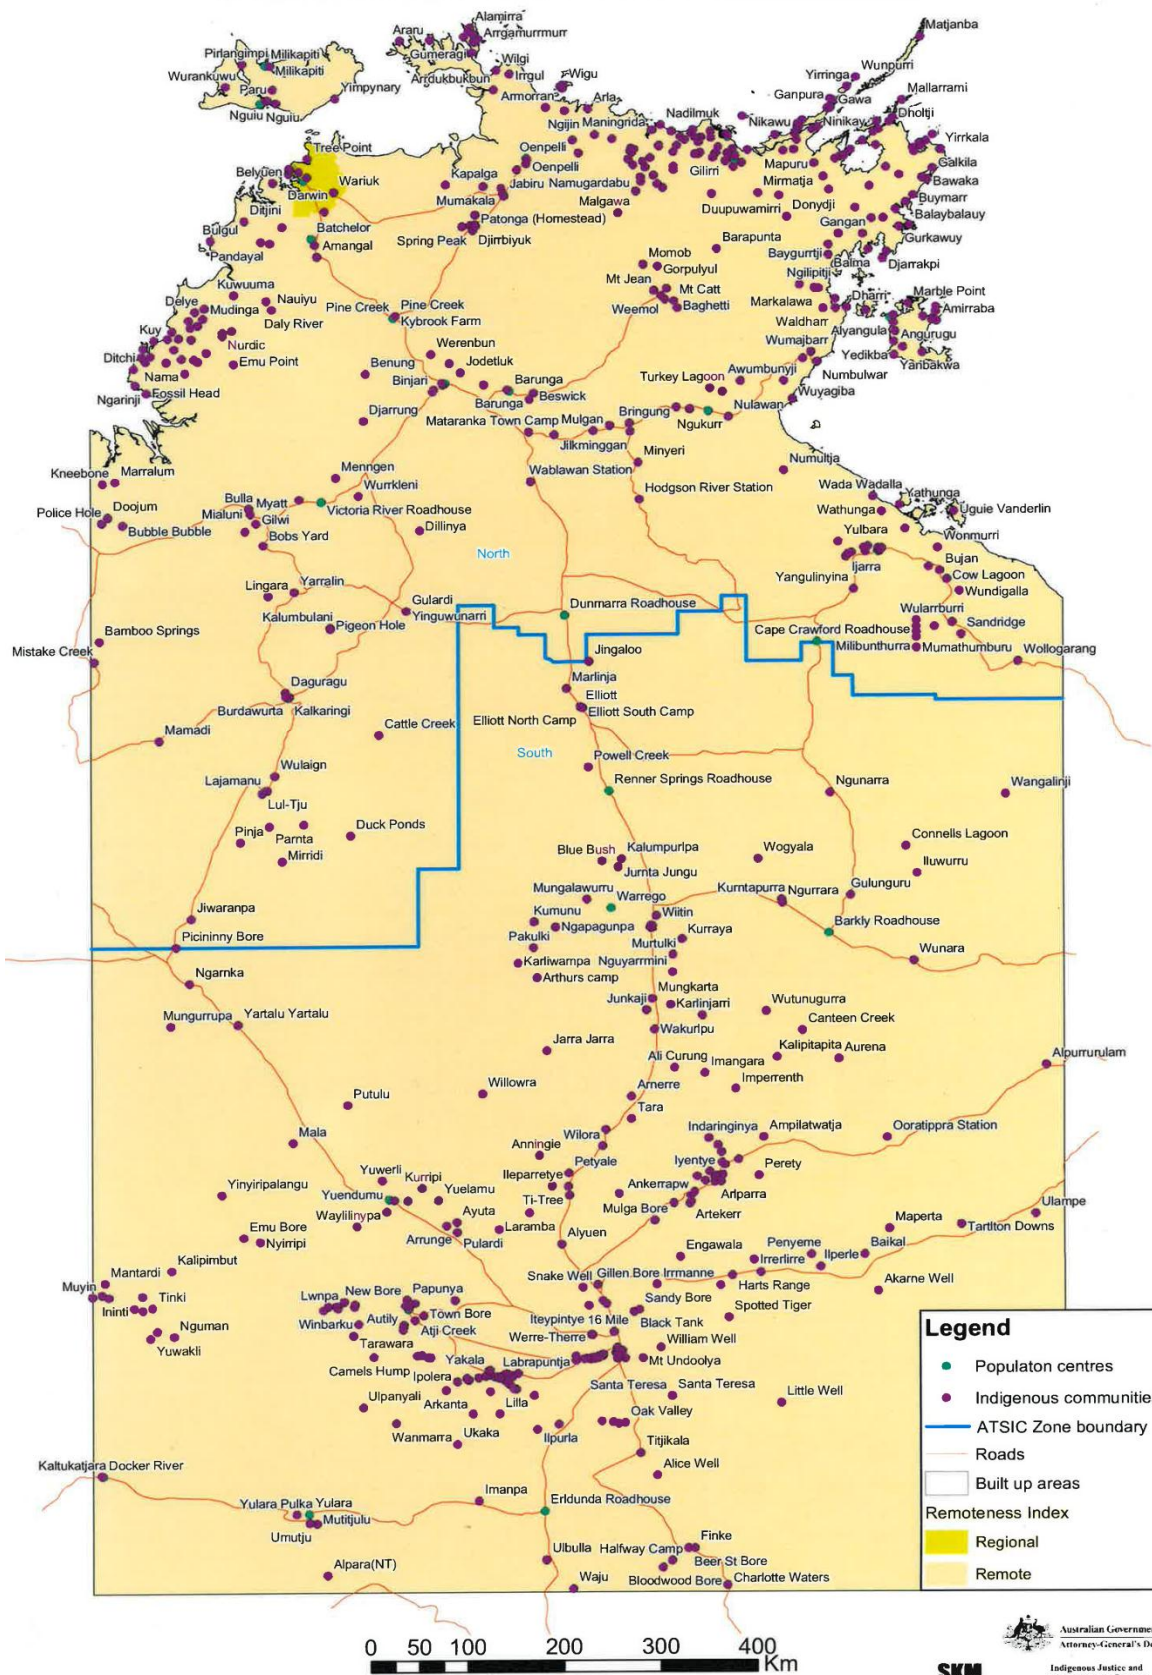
Alamirra
Araru
Arrgamurrmurr
Pirlangimpi
Milikapiti
Milikapiti
Gumeragi
Wilgi
Wurankuwu
Ardukbukbun
Irrgul
Wigu
Paru
Yimpynary
Nguiu
Nguiu
Amorran
Arla
Wunpuri
Matjanba
Yirringa
Ganpura
Gawa
Mallarrami
Ngijin
Maningrida
Nadilmuk
Nikawu
Ninikay
Dholtji
Tree Point
Oenpelli
Yirrkala
Oenpelli
Gilirri
Mapuru
Galkila
Belyuen
Kapalga
Wariuk
Jabiru
Namugardabu
Mirrnatja
Bawaka
Darwin
Mumakala
Malgawa
Duupuwamirri
Donydji
Buymarr
Ditjini
Patonga (Homestead)
Gangan
Balaybalauy
Bulgul
Batchelor
Djirrbiyuk
Barapunta
Gurkawuy
Amangal
Spring Peak
Pandayal
Momob
Baygurrtji
Balma
Djarrakpi
Gorpulyul
Ngilipitji
Kuwuuma
Mt Jean
Mt Catt
Dharri
Marble Point
Delye
Nauiyu
Pine Creek
Pine Creek
Weemol
Baghetti
Markalawa
Amirraba
Mudinga
Kybrook Farm
Waldharr
Kuy
Daly River
Alyangula
Angurugu
Nurdic
Werenbun
Wumajbarr
Ditchi
Yedikba
Emu Point
Benung
Jodetluk
Yanbakwa
Numbulwar
Nama
Binjari
Barunga
Turkey Lagoon
Awumbunyji
Fossil Head
Ngarinji
Barunga
Beswick
Wuyagiba
Bringung
Nulawan
Djarrung
Mataranka
Town Camp
Mulgan
Ngukurr
Jilkminggan
Minyeri
Numultja
Mennen
Kneebone
Marralum
Wablawan Station
Wurrkleni
Hodgson River Station
Wada Wadalla
Yathunga
Bulla
Myatt
Police Hole
Doojum
Mialuni
Victoria River Roadhouse
Wathunga
Gilwi
Ouguie Vanderlin
Bubble Bubble
Dillinya
Yulbara
Bobs Yard
Wonmurri
North
Ijarra
Bujan
Cow Lagoon
Yangulinyina
Lingara
Yarralin
Wundigalla
Gulardi
Dunmarra Roadhouse
Wularrburri
Kalumbulani
Yinguwunarri
Sandridge
Bamboo Springs
Pigeon Hole
Cape Crawford Roadhouse
Jingaloo
Milibunthurra
Mumathumburu
Wollogarang
Mistake Creek
Marlinja
Daguragu
Elliott
Burdawurta
Kalkaringi
Elliott South Camp
Elliott North Camp
Mamadi
Cattle Creek
South
Powell Creek
Wulaign
Ngunarra
Lajamanu
Renner Springs Roadhouse
Wangalinji
Lul-Tju
Duck Ponds
Connells Lagoon
Pinja
Parnta
Blue Bush
Kalumpurlpa
Wogyala
Mirridi
Iluwurru
Jurnta Jungu
Mungalawurru
Kurntapurra
Ngurrara
Gulunguru
Warrego
Jiwaranpa
Kumunu
Wiitin
Barkly Roadhouse
Picininny Bore
Ngapagunpa
Pakulki
Kurraya
Murtulki
Wunara
Karliwampa
Nguyarrmini
Ngarnka
Arthurs camp
Mungkarta
Junkaji
Karlinjarri
Wutunugurra
Mungurrupa
Yartalu Yartalu
Canteen Creek
Wakurlpu
Kalipitapita
Aurena
Jarra Jarra
Alpurrurulam
Ali Curung
Imangara
Imperrenth
Willowra
Arnerre
Putulu
Tara
Indaringinya
Ampilatwatja
Ooratippra Station
Mala
Wilora
Anningie
Iyentye
Peterly
Petyale
Yuwerli
Kurripi
Ileparretye
Yinyiripalangu
Yuendumu
Yuelamu
Ankerrapw
Arlparra
Ulampe
Ti-Tree
Waylilinypa
Ayuta
Mulga Bore
Artekerr
Maperta
Emu Bore
Tarlton Downs
Laramba
Alyuen
Nyirripi
Arrunge
Pulardi
Engawala
Penyeme
Baikal
Irrerlirre
Ilperle
Kalipimbut
Mantardi
Snake Well
Gillen Bore
Irrmanne
Akarne Well
Harts Range
Muyin
Tinki
Lwnpa
New Bore
Papunya
Sandy Bore
Spotted Tiger
Ininti
Town Bore
Nguman
Winbarku
Autily
Iteypintye
16 Mile
Black Tank
Atji Creek
Werre-Therre
William Well
Yuwakli
Tarawara
Yakala
Labrapuntja
Mt Undoolya
Camels Hump
Ipolera
Santa Teresa
Santa Teresa
Little Well
Ulpanyali
Arkanta
Lilla
Oak Valley
Wanmarra
Ukaka
Ilpurla
Titjikala
Kaltukatjara
Docker River
Alice Well
Imanpa
Yulara
Pulka
Yulara
Erldunda Roadhouse
Mutitjulu
Umutju
Finke
Ulbulla
Halfway Camp
Beer St Bore
Alpara(NT)
Waju
Bloodwood Bore
Charlotte Waters

Legend
Populaton centres
Indigenous communitie
ATSIC Zone boundary
Roads
Built up areas
Remoteness Index
Regional
Remote

0 50 100 200 300 400 Km

Australian Governme
Attorney-General's D
SKM
Indigenous Justice and